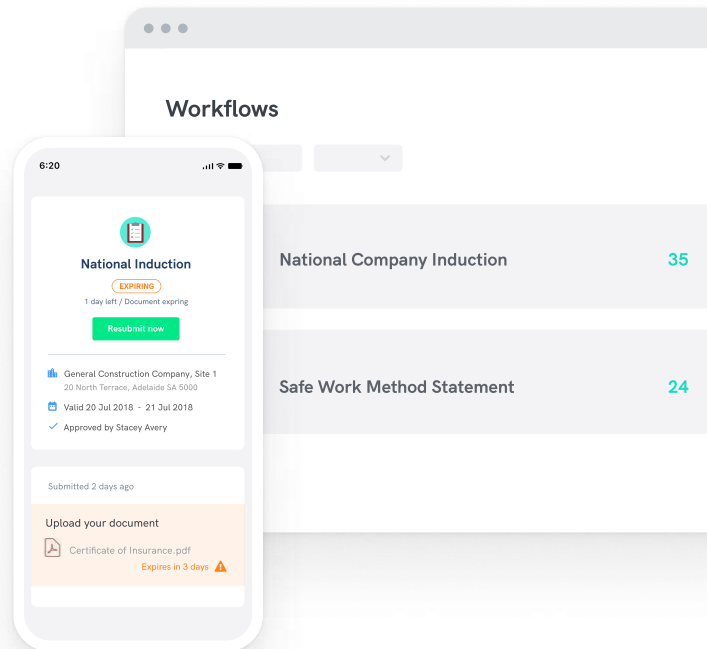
Workflows

National Company Induction 35

Safe Work Method Statement 24

6:20

National Induction

EXPIRING

1 day left / Document expring

Resubmit now

General Construction Company, Site 1
20 North Terrace, Adelaide SA 5000

Valid 20 Jul 2018 - 21 Jul 2018

Approved by Stacey Avery

Submitted 2 days ago

Upload your document

Certificate of Insurance.pdf

Expires in 3 days